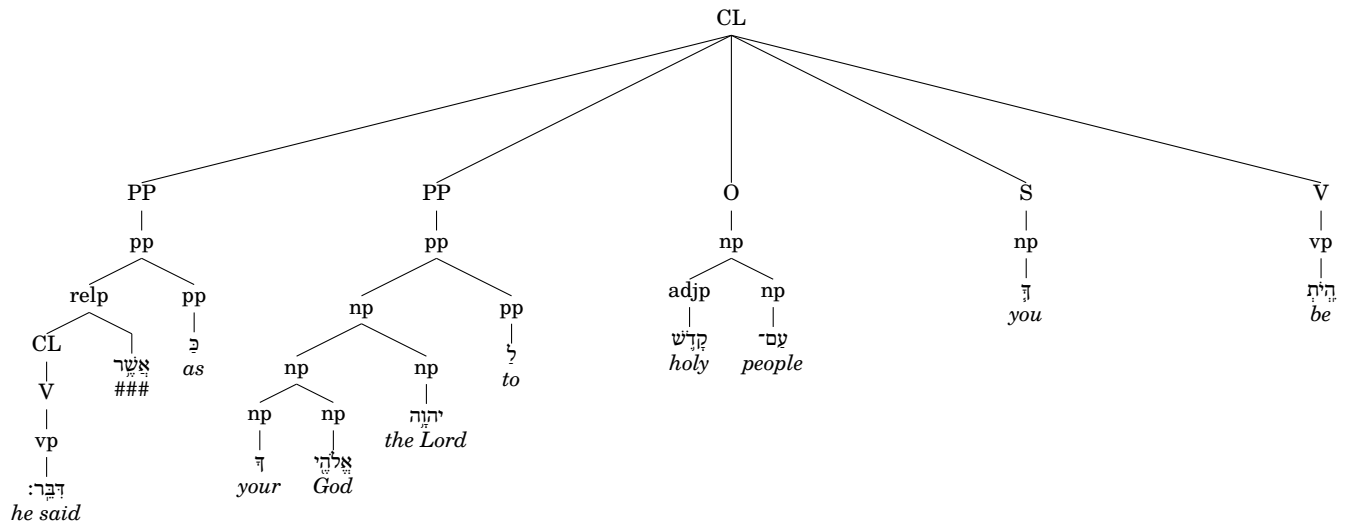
CL

PP
pp
relp
CL
V
vp
דִּבֵּֽר׃
he said
אֲשֶׁ֣ר
###
pp
כַּ
as

PP
pp
np
np
np
ךָ
your
np
אֱלֹהֶ֑י
God
np
יהוָ֣ה
the Lord
pp
לַֽ
to

O
np
adjp
קָד֗וֹשׁ
holy
np
עַם־
people

S
np
ךָ
you

V
vp
הֱיֹֽתְ
be